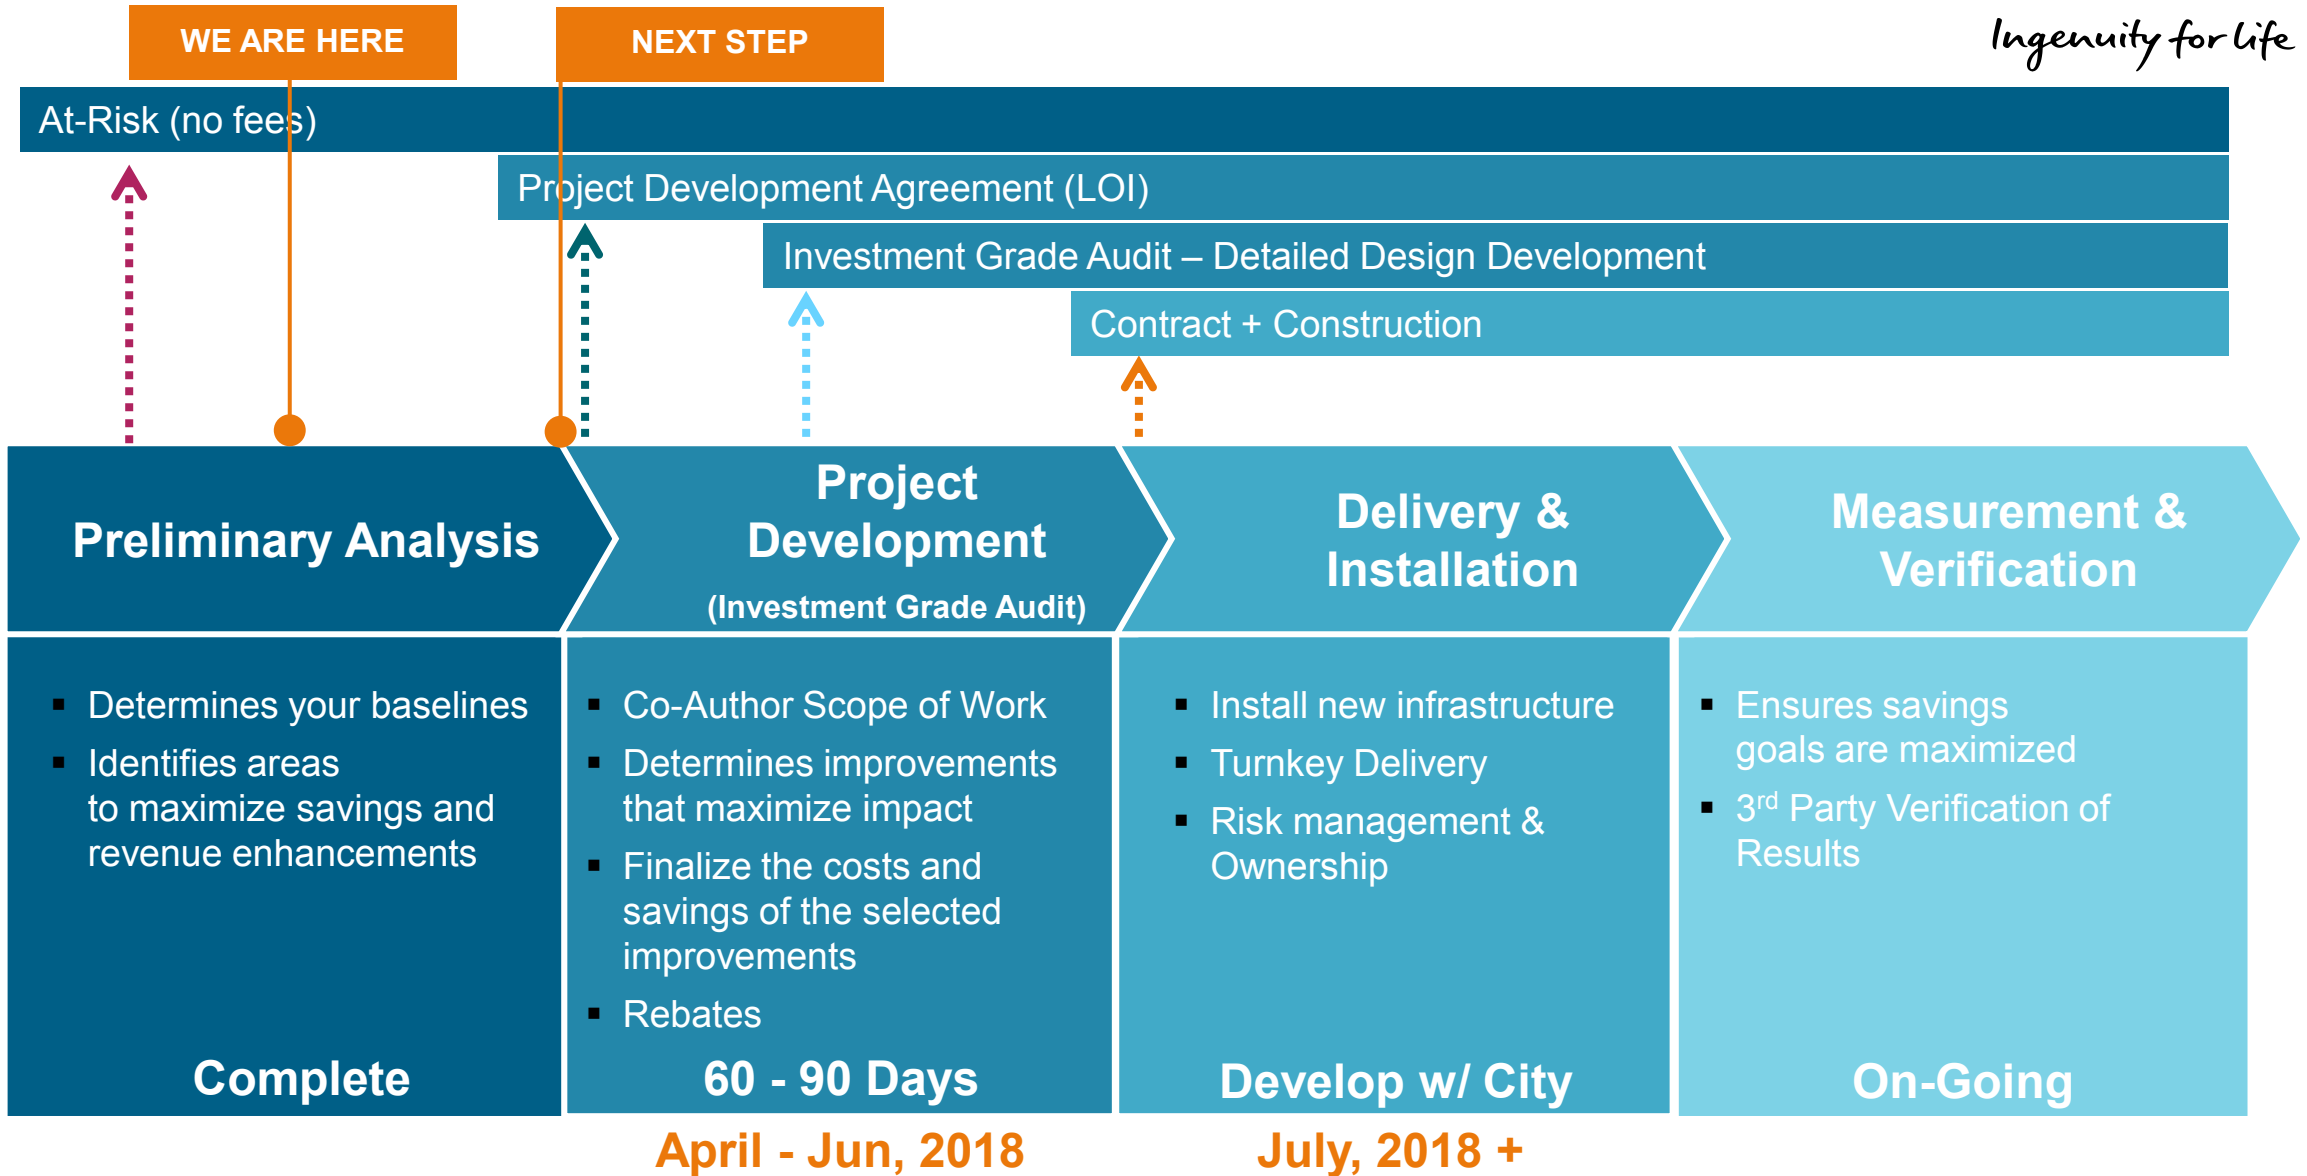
WE ARE HERE

NEXT STEP

Ingenuity for life

At-Risk (no fees)

Project Development Agreement (LOI)

Investment Grade Audit – Detailed Design Development

Contract + Construction

Preliminary Analysis

Project Development
(Investment Grade Audit)

Delivery & Installation

Measurement & Verification

▪ Determines your baselines
▪ Identifies areas to maximize savings and revenue enhancements

Complete

▪ Co-Author Scope of Work
▪ Determines improvements that maximize impact
▪ Finalize the costs and savings of the selected improvements
▪ Rebates

60 - 90 Days

▪ Install new infrastructure
▪ Turnkey Delivery
▪ Risk management & Ownership

Develop w/ City

▪ Ensures savings goals are maximized
▪ 3$^{rd}$ Party Verification of Results

On-Going

April - Jun, 2018

July, 2018 +